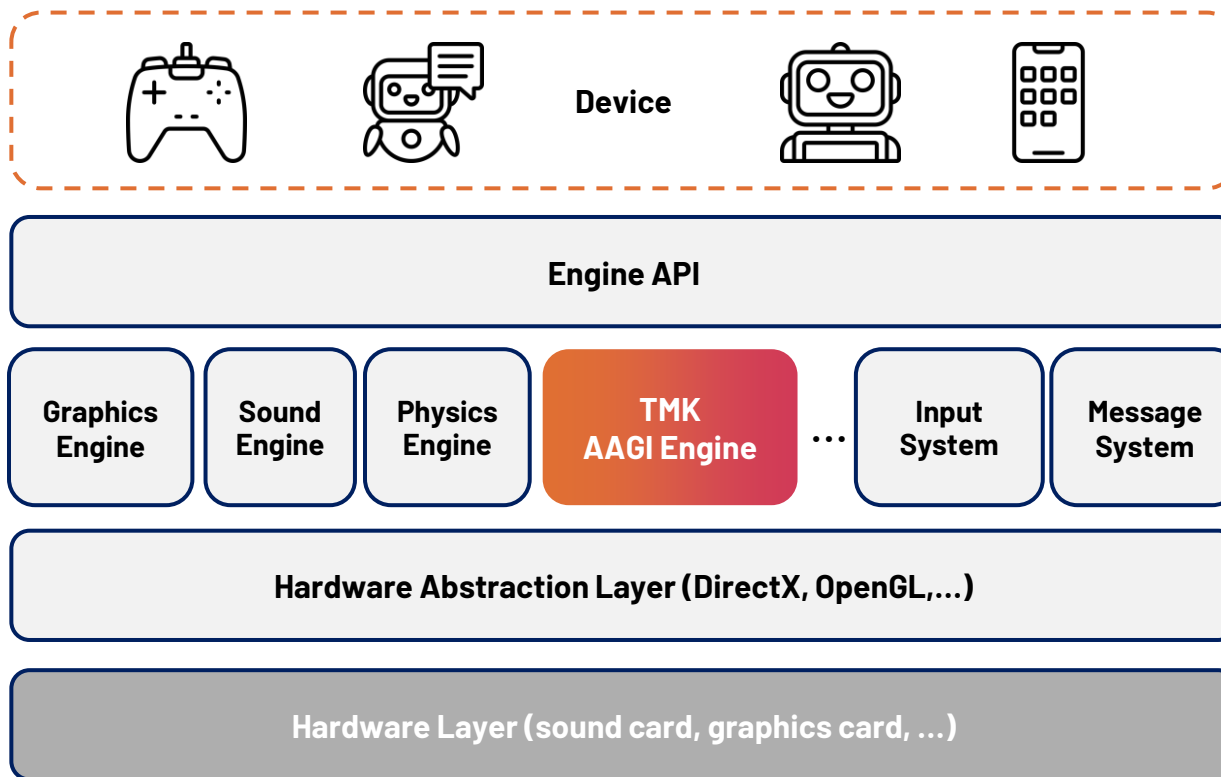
Device

Engine API

Graphics Engine

Sound Engine

Physics Engine

TMK AAGI Engine

...

Input System

Message System

Hardware Abstraction Layer (DirectX, OpenGL,...)

Hardware Layer (sound card, graphics card, ...)